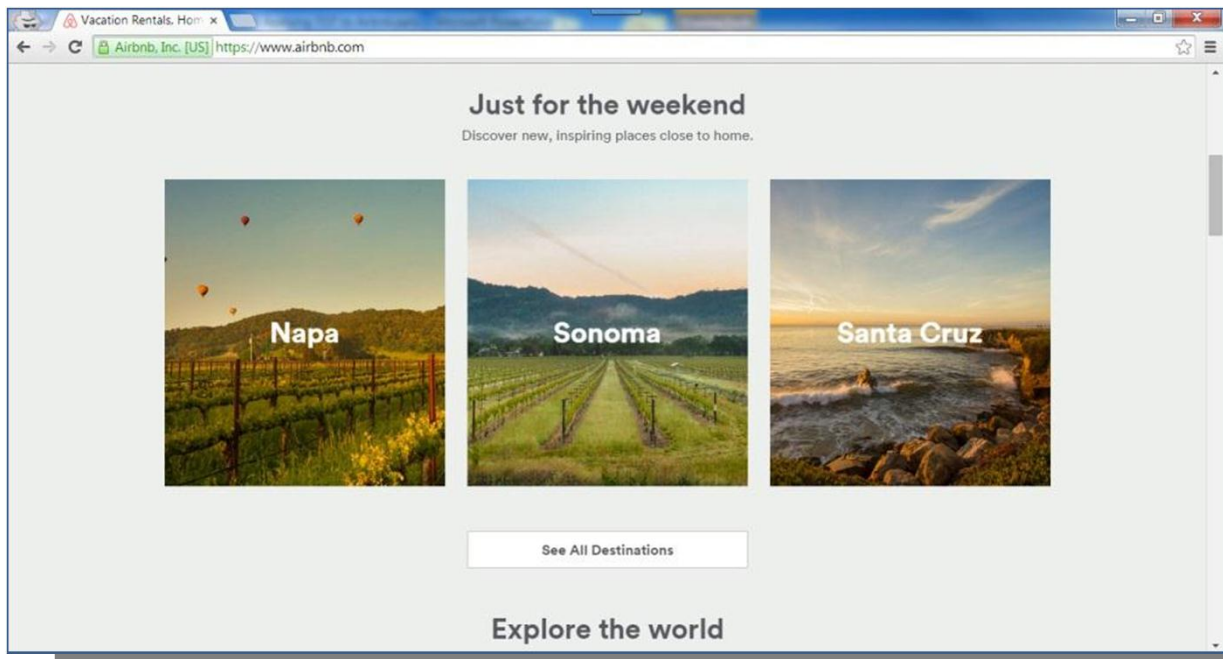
Vacation Rentals, Hom ×

Airbnb, Inc. [US] https://www.airbnb.com

Just for the weekend

Discover new, inspiring places close to home.

Napa

Sonoma

Santa Cruz

See All Destinations

Explore the world